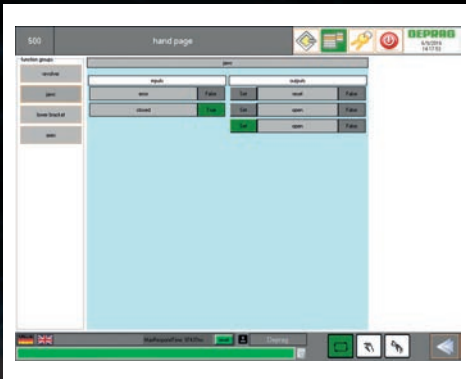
500

hand page

DEPRAG

6/8/2016
14:17:55

function groups

revolver

jaws

lower bracket

spin

jaws

inputs

outputs

open

False

Set

reset

False

closed

True

Set

open

False

Set

open

False

MaxRequestTime: 374/374 ms

reset

Deprag